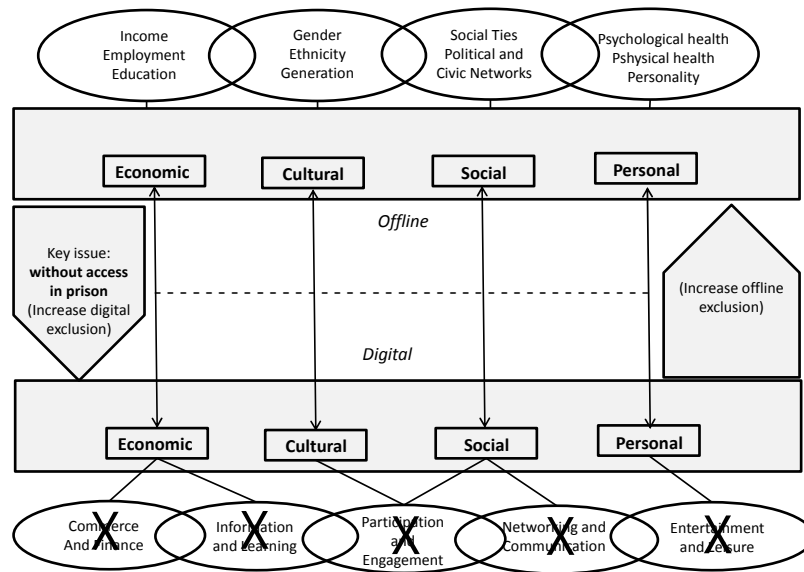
Income Employment Education

Gender Ethnicity Generation

Social Ties Political and Civic Networks

Psychological health Pshysical health Personality

Economic

Cultural

Social

Personal

Offline

Key issue: **without access in prison** (Increase digital exclusion)

(Increase offline exclusion)

Digital

Economic

Cultural

Social

Personal

Commerce And Finance X

Information and Learning X

Participation and Engagement X

Networking and Communication X

Entertainment and Leisure X